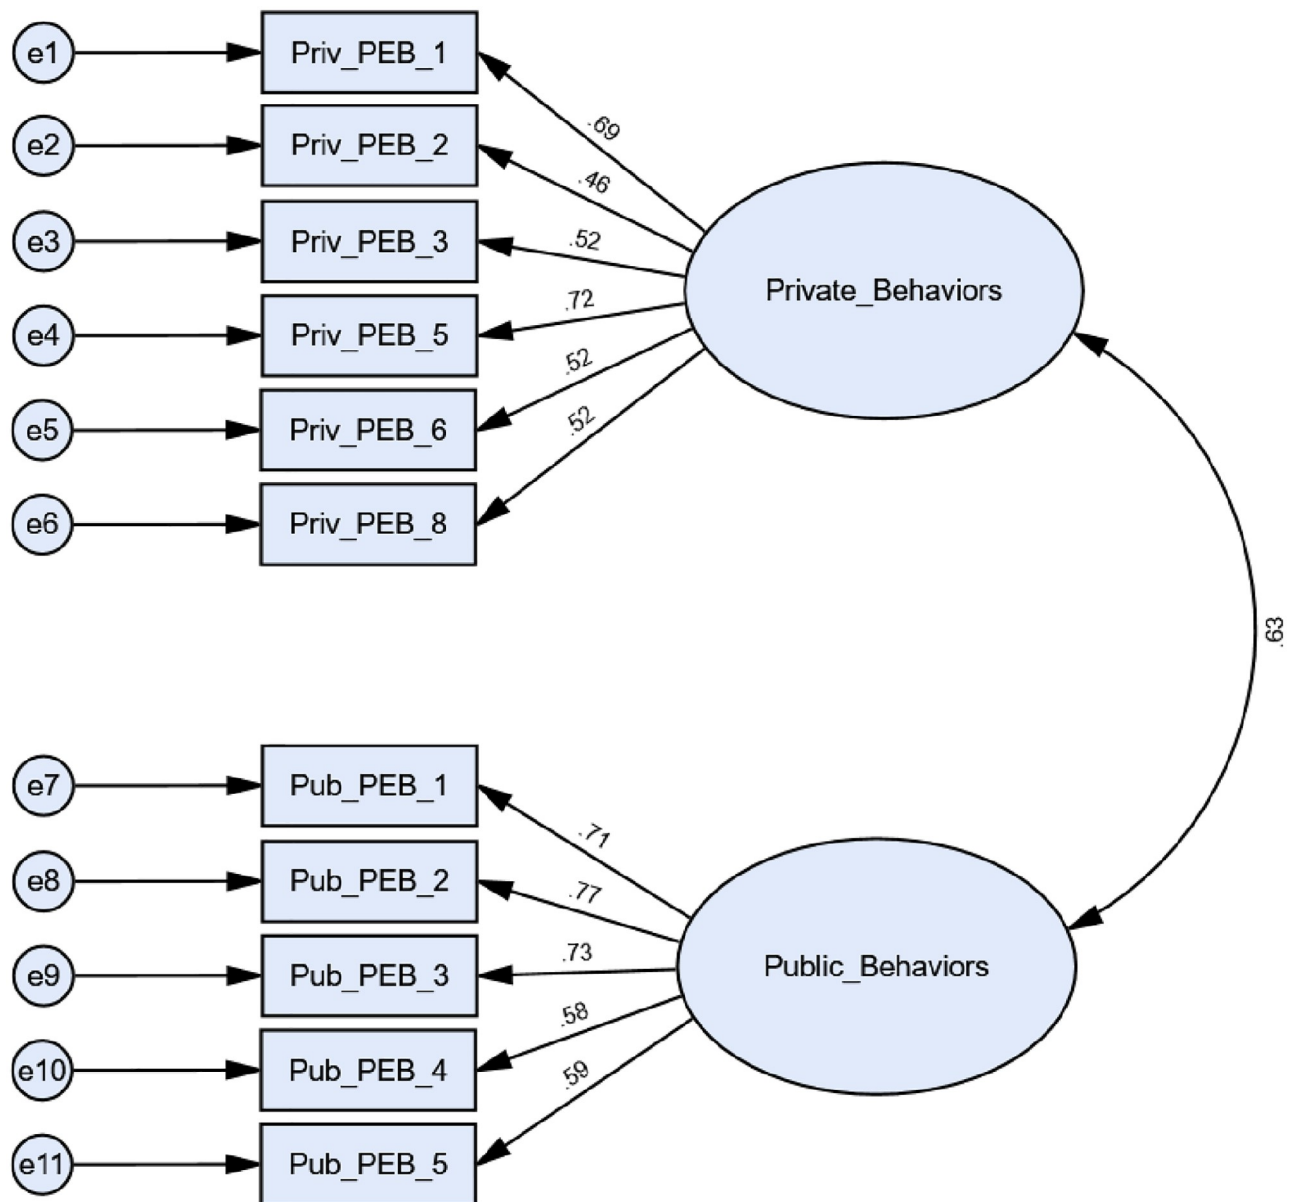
e1
Priv_PEB_1
e2
Priv_PEB_2
e3
Priv_PEB_3
e4
Priv_PEB_5
e5
Priv_PEB_6
e6
Priv_PEB_8
.69
.46
.52
.72
.52
.52
Private_Behaviors
.63
e7
Pub_PEB_1
e8
Pub_PEB_2
e9
Pub_PEB_3
e10
Pub_PEB_4
e11
Pub_PEB_5
.71
.77
.73
.58
.59
Public_Behaviors